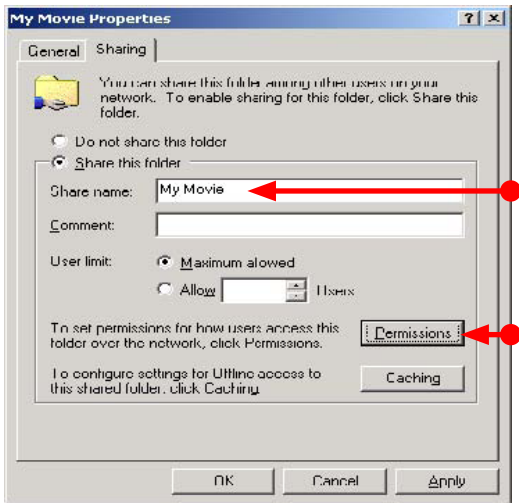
My Movie Properties

? X

General Sharing

You can share this folder among other users on your network. To enable sharing for this folder, click Share this folder.

Do not share this folder

Share this folder

Share name: My Movie

Comment:

User limit: Maximum allowed

Allow Users

To set permissions for how users access this folder over the network, click Permissions.

Permissions

To configure settings for Offline access to this shared folder, click Caching.

Caching

OK Cancel Apply